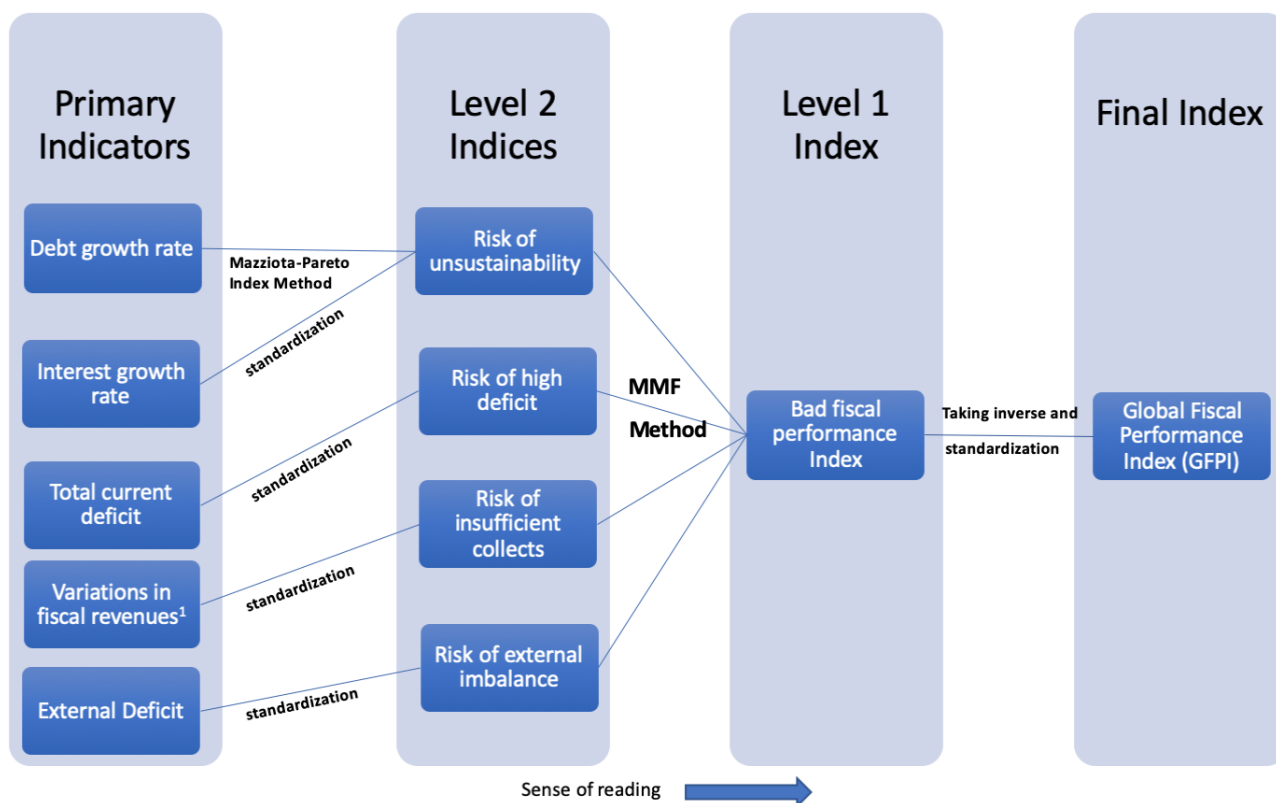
Primary Indicators

Level 2 Indices

Level 1 Index

Final Index

Debt growth rate

Mazziota-Pareto Index Method

Risk of unsustainability

standardization

Interest growth rate

Risk of high deficit

MMF

Method

Bad fiscal performance Index

Taking inverse and

standardization

Global Fiscal Performance Index (GFPI)

standardization

Total current deficit

Risk of insufficient collects

Variations in fiscal revenues$^1$

standardization

Risk of external imbalance

External Deficit

standardization

Sense of reading